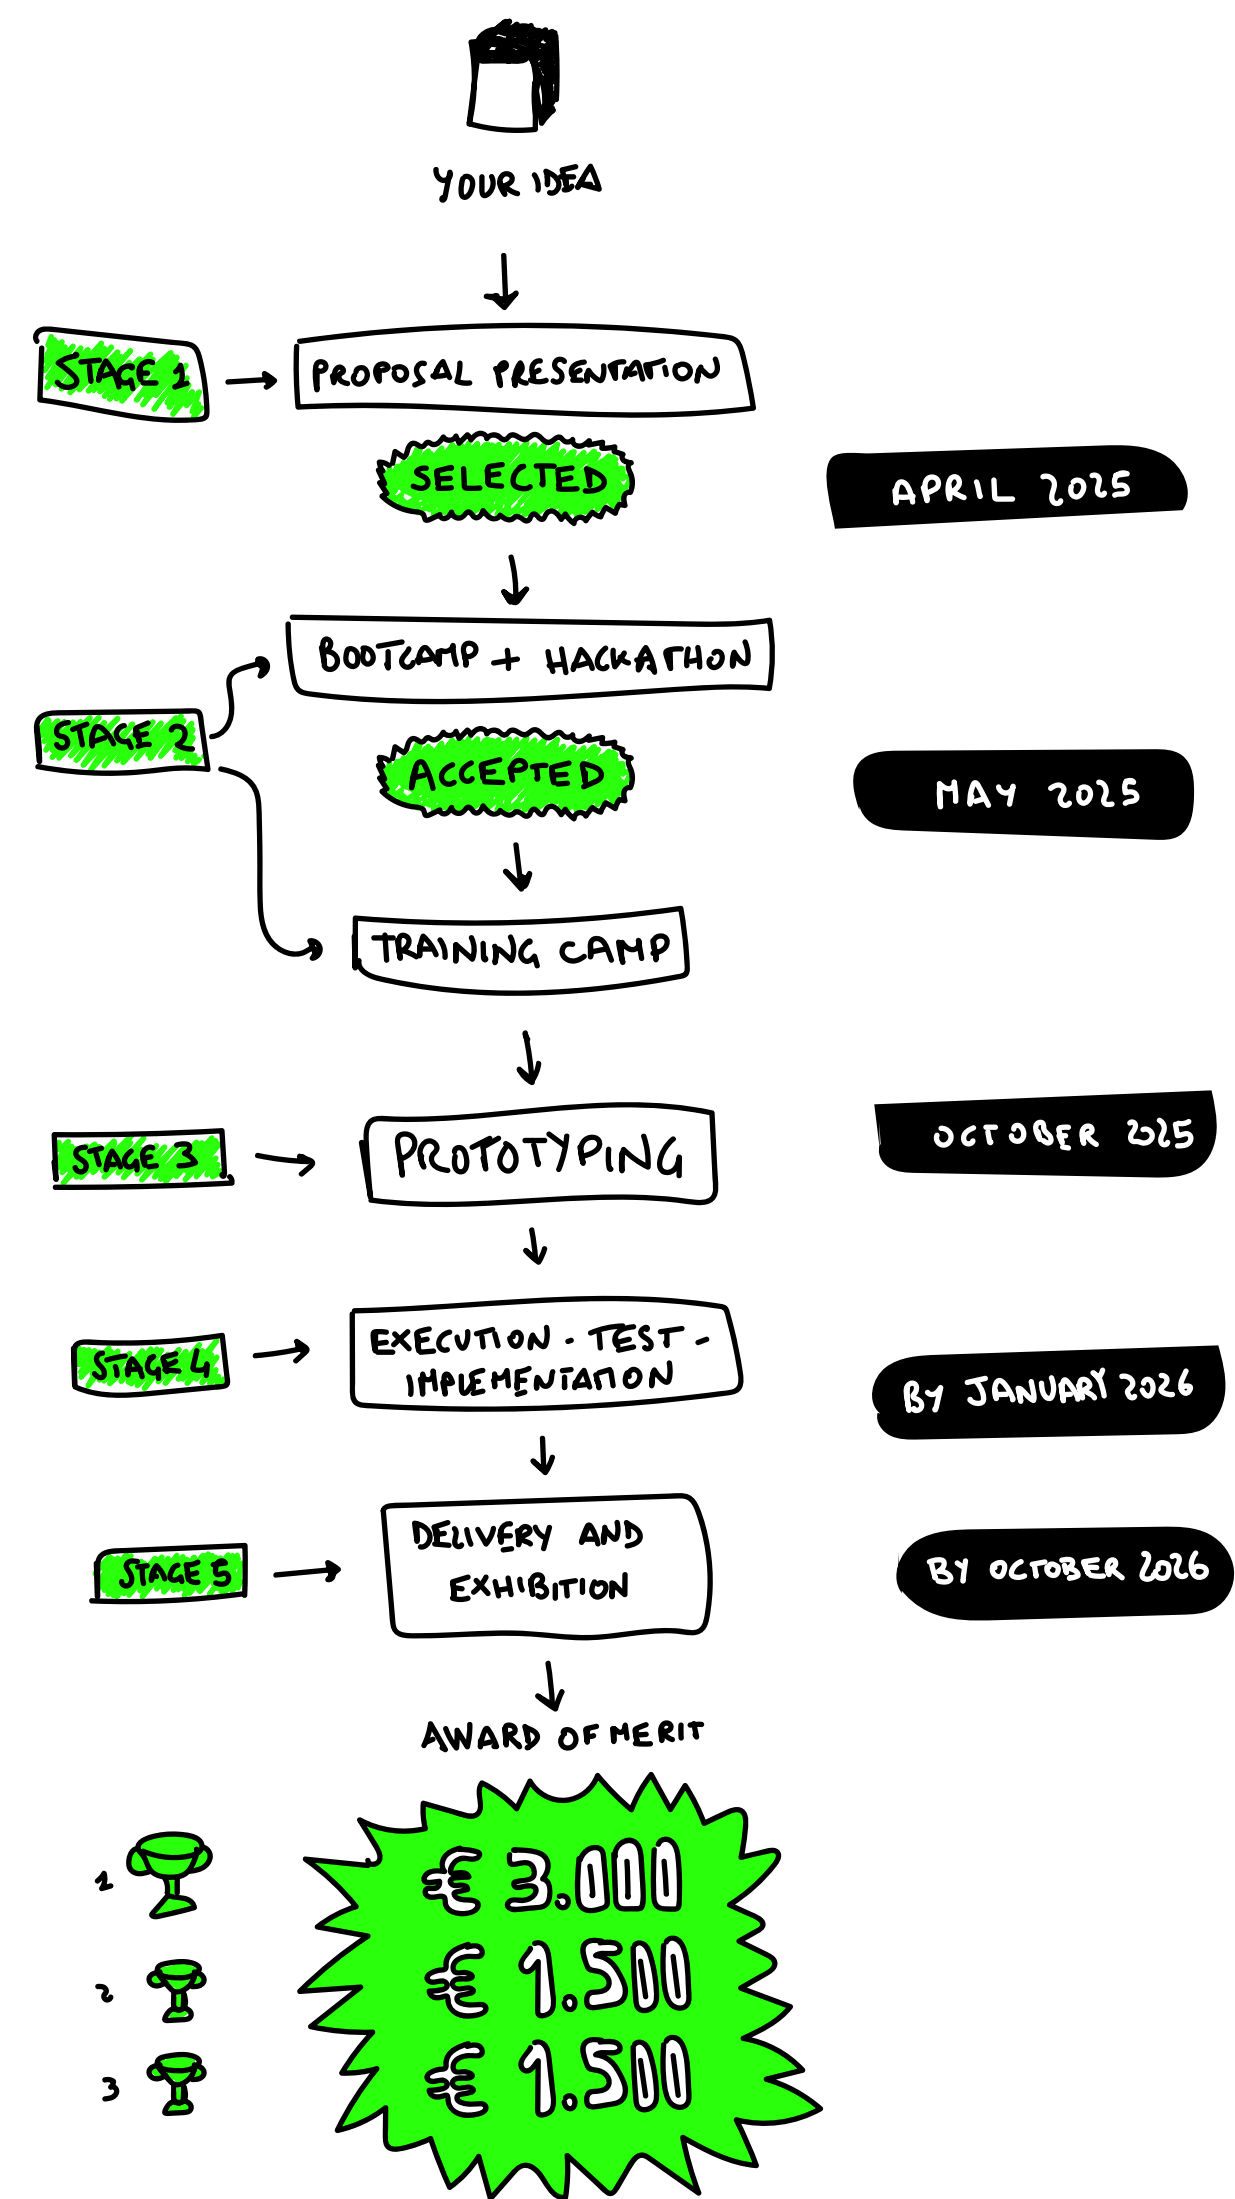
YOUR IDEA

STAGE 1

PROPOSAL PRESENTATION

SELECTED

APRIL 2025

BOOTCAMP + HACKATHON

STAGE 2

ACCEPTED

MAY 2025

TRAINING CAMP

STAGE 3

PROTOTYPING

OCTOBER 2025

STAGE 4

EXECUTION - TEST - IMPLEMENTATION

BY JANUARY 2026

STAGE 5

DELIVERY AND EXHIBITION

BY OCTOBER 2026

AWARD OF MERIT

1

2

3

€ 3.000
€ 1.500
€ 1.500